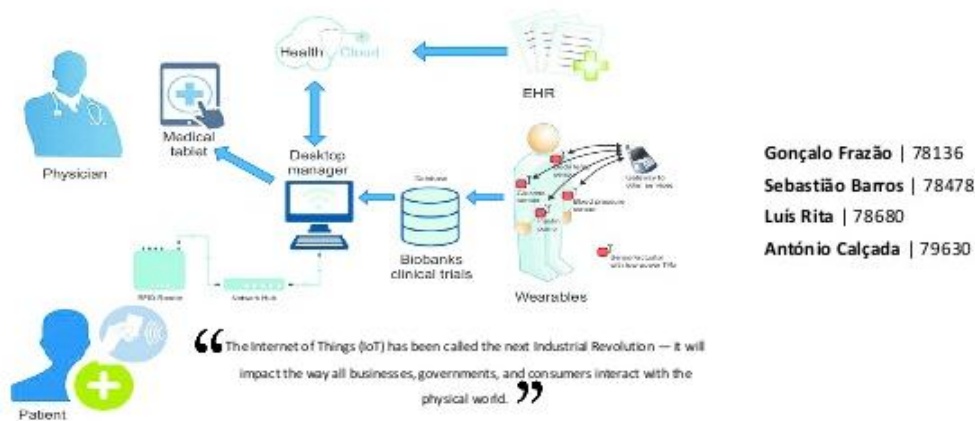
Health Cloud

EHR

Physician

Medical tablet

Desktop manager

Database

Biobanks clinical trials

Wearables

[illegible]

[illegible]

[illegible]

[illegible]

RFID Reader

Network Hub

Patient

Gonçalo Frazão | 78136
Sebastião Barros | 78478
Luís Rita | 78680
António Calçada | 79630

“The Internet of Things (IoT) has been called the next Industrial Revolution — it will impact the way all businesses, governments, and consumers interact with the physical world.”